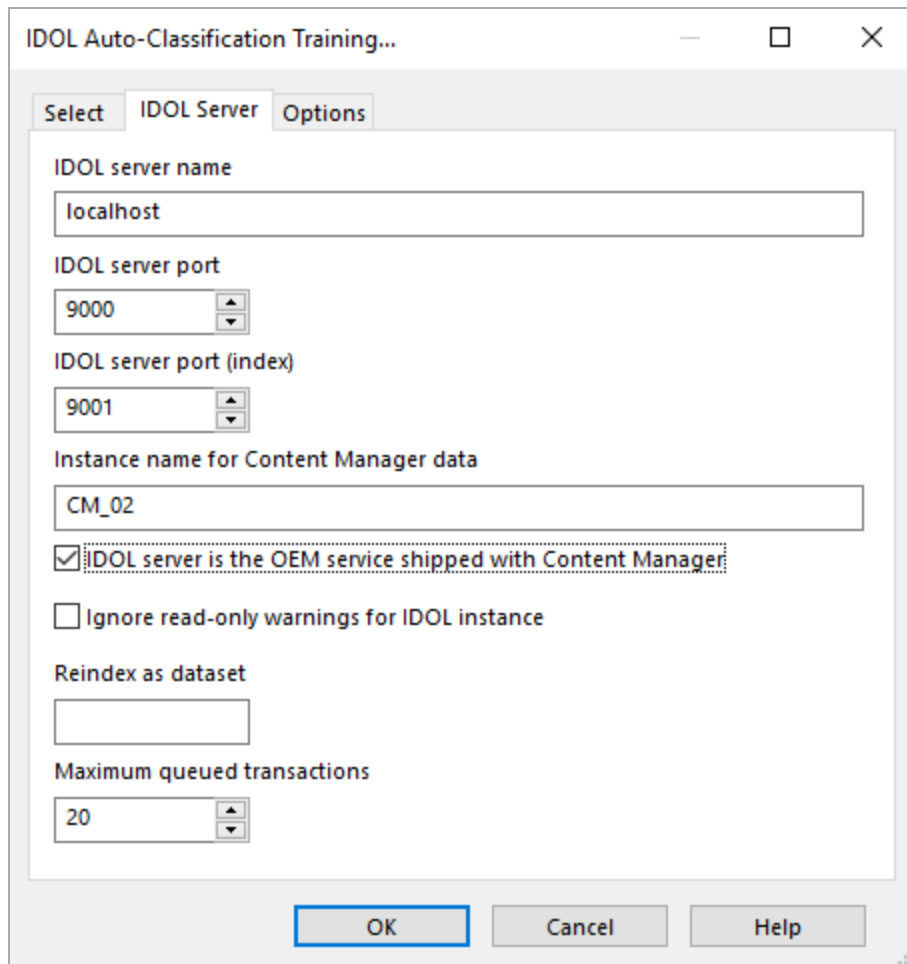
IDOL Auto-Classification Training...

Select
IDOL Server
Options

IDOL server name
localhost

IDOL server port
9000

IDOL server port (index)
9001

Instance name for Content Manager data
CM_02

IDOL server is the OEM service shipped with Content Manager

Ignore read-only warnings for IDOL instance

Reindex as dataset

Maximum queued transactions
20

OK
Cancel
Help